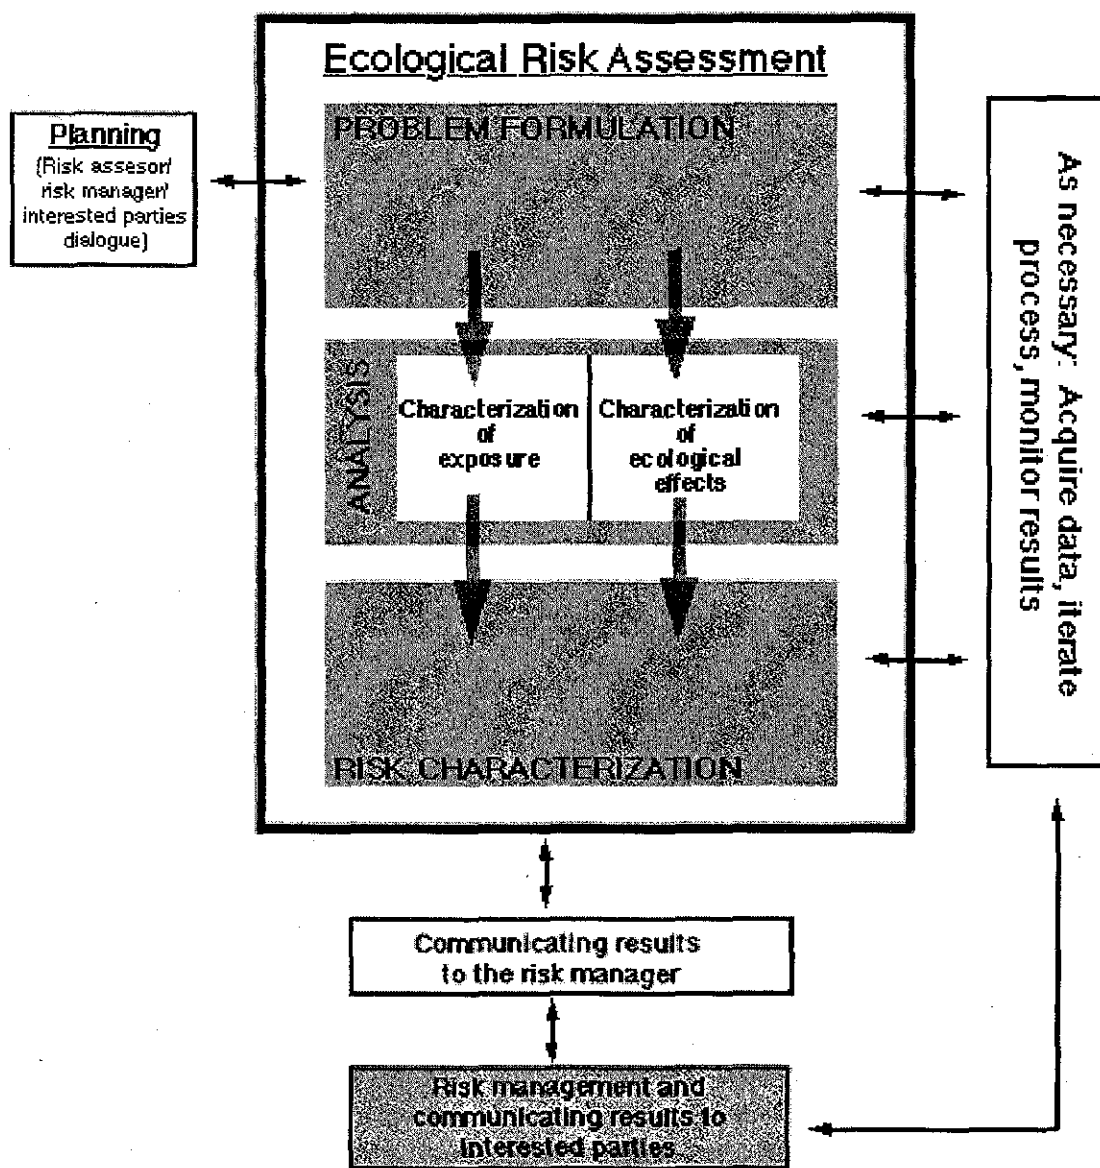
Ecological Risk Assessment

Planning
(Risk assesor/ risk manager/ interested parties dialogue)

PROBLEM FORMULATION

ANALYSIS

Characterization of exposure

Characterization of ecological effects

RISK CHARACTERIZATION

As necessary: Acquire data, iterate process, monitor results

Communicating results to the risk manager

Risk management and communicating results to interested parties